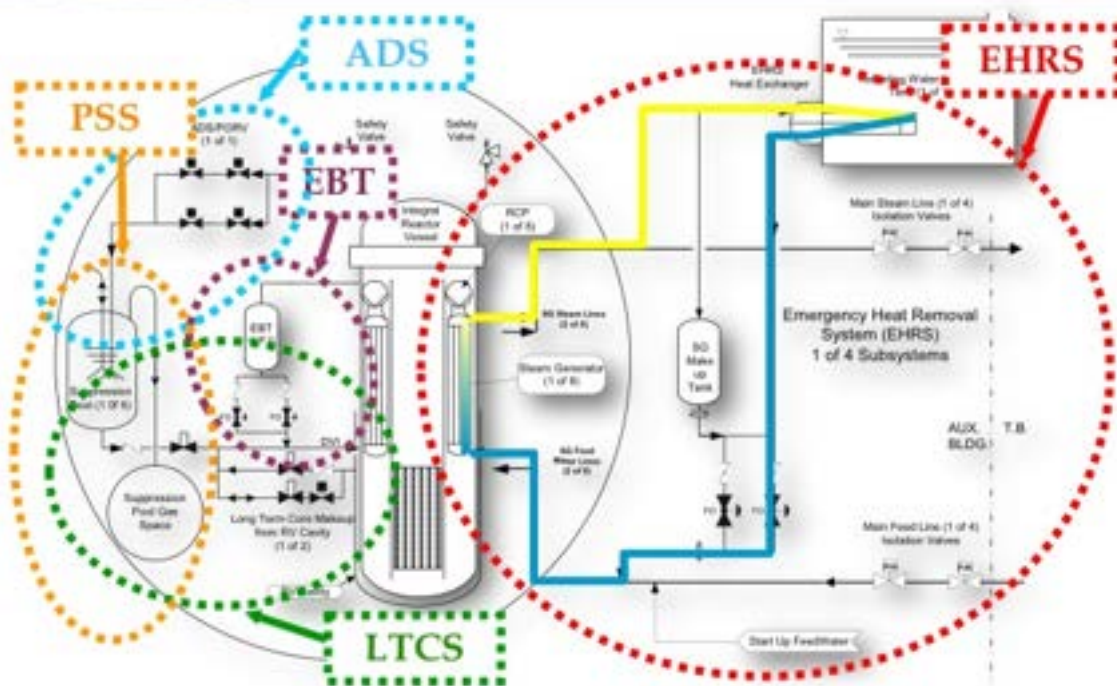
ADS

EHRS

PSS

EBT

LTCS

ADS/PORV (1 of 1)

Safety Valve

Safety Valve

EHRS Heat Exchanger

Integral Reactor Vessel

RCP (1 of 8)

Main Steam Line (1 of 4) Isolation Valves

EBT

Suppression Pool (1 of 6)

SG Steam Lines (2 of 8)

Steam Generator (1 of 8)

SG Make up Tank

Emergency Heat Removal System (EHRS) 1 of 4 Subsystems

AUX. BLDG.

T.B.

SG Feed Water Lines (2 of 8)

Suppression Pool Gas Space

Long Term Core Makeup from RV Cavity (1 of 2)

Main Feed Line (1 of 4) Isolation Valves

Start Up Feedwater